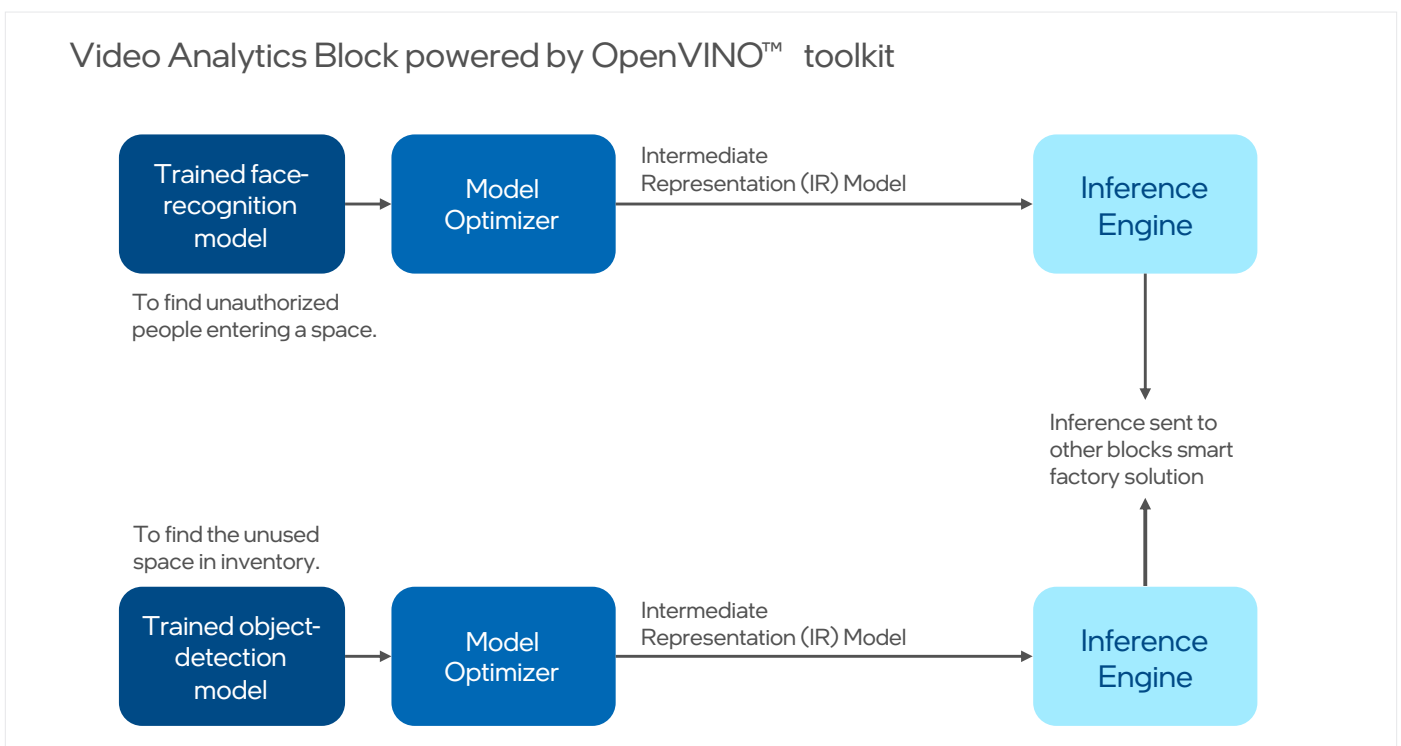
Video Analytics Block powered by OpenVINO™ toolkit

Trained face-recognition model

Model Optimizer

Intermediate Representation (IR) Model

Inference Engine

To find unauthorized people entering a space.

Inference sent to other blocks smart factory solution

To find the unused space in inventory.

Trained object-detection model

Model Optimizer

Intermediate Representation (IR) Model

Inference Engine